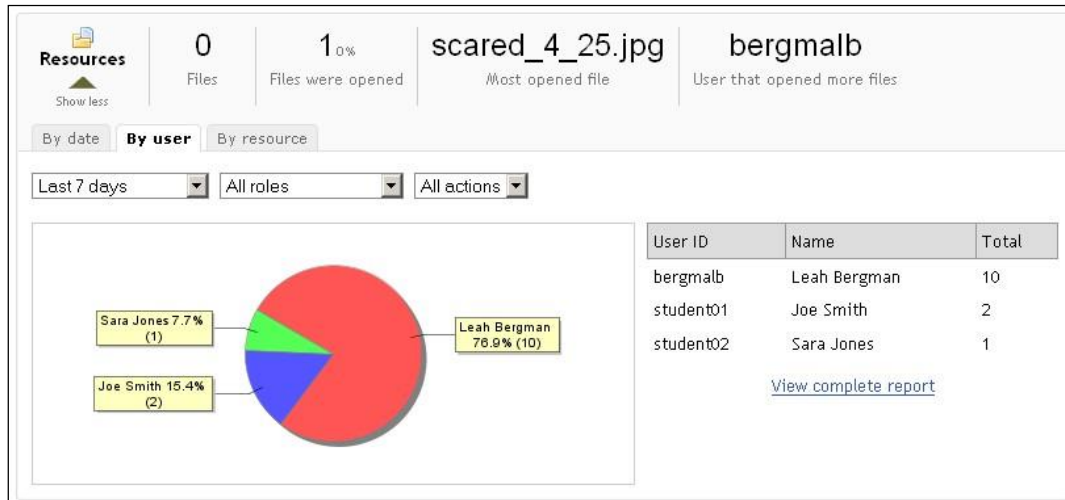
Resources
Show less

0
Files

1 0%
Files were opened

scared_4_25.jpg
Most opened file

bergmalb
User that opened more files

By date | By user | By resource

Last 7 days | All roles | All actions

Sara Jones 7.7% (1)
Joe Smith 15.4% (2)
Leah Bergman 76.9% (10)

| User ID | Name | Total |
|---|---|---|
| bergmalb | Leah Bergman | 10 |
| student01 | Joe Smith | 2 |
| student02 | Sara Jones | 1 |

View complete report